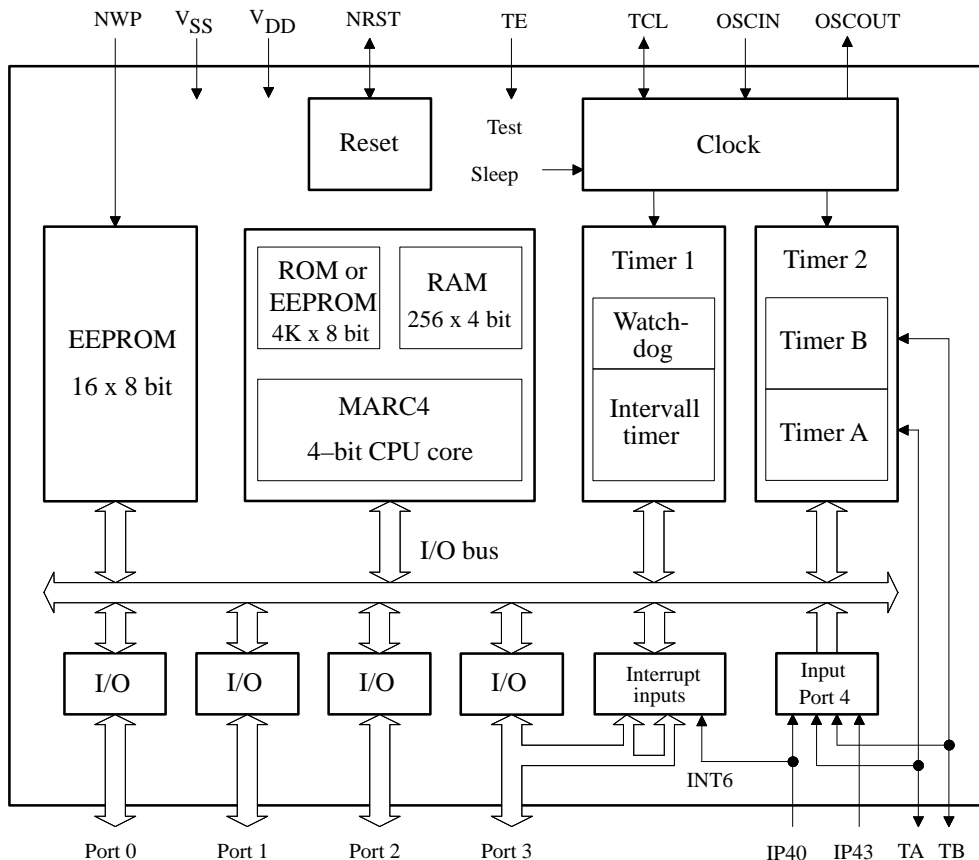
NWP $V_{SS}$ $V_{DD}$ NRST TE TCL OSCIN OSCOUT

Reset

Test

Sleep

Clock

EEPROM
16 x 8 bit

ROM or EEPROM
4K x 8 bit

RAM
256 x 4 bit

MARC4
4–bit CPU core

Timer 1

Watch-dog

Intervall timer

Timer 2

Timer B

Timer A

I/O bus

I/O I/O I/O I/O

Interrupt inputs

Input Port 4

INT6

Port 0 Port 1 Port 2 Port 3 IP40 IP43 TA TB